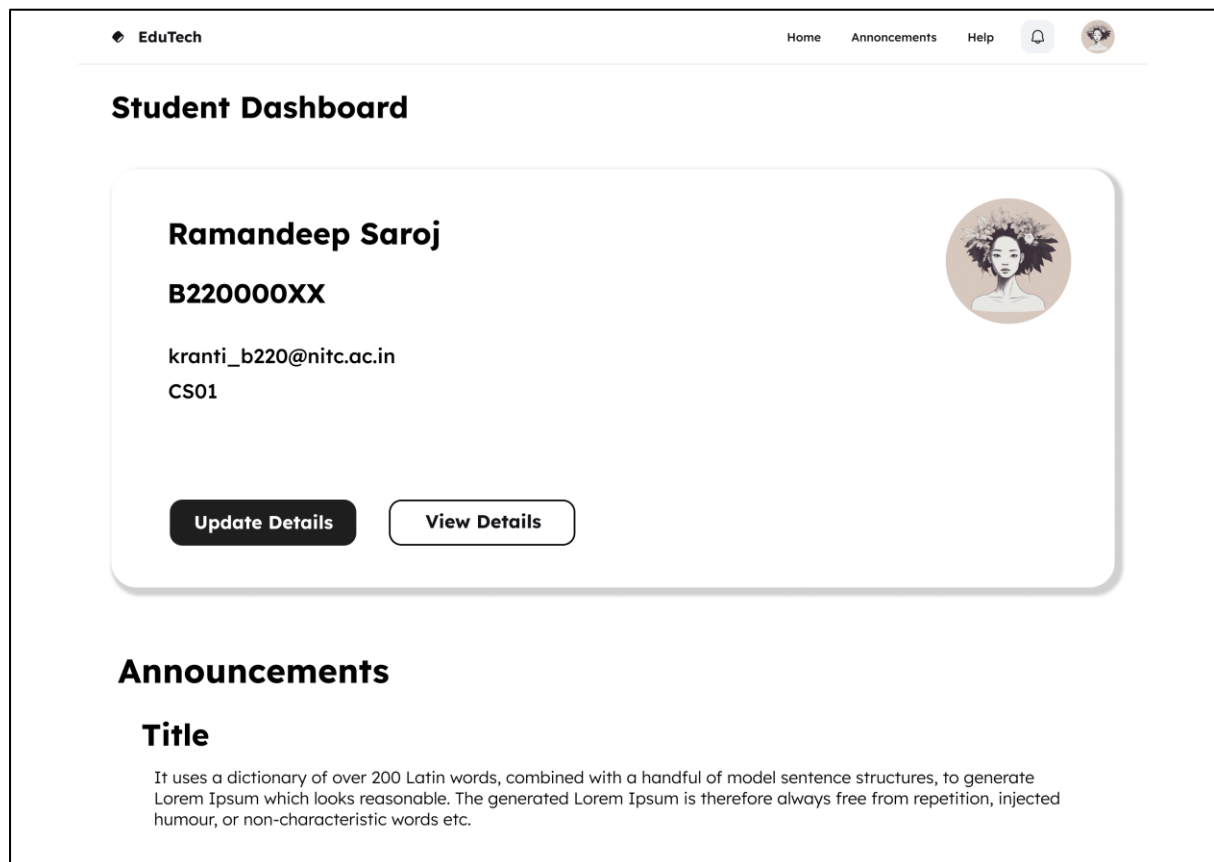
EduTech

Home Annoncements Help

Student Dashboard

Ramandeep Saroj

B220000XX

kranti_b220@nitc.ac.in
CS01

Update Details

View Details

Announcements

Title

It uses a dictionary of over 200 Latin words, combined with a handful of model sentence structures, to generate Lorem Ipsum which looks reasonable. The generated Lorem Ipsum is therefore always free from repetition, injected humour, or non-characteristic words etc.